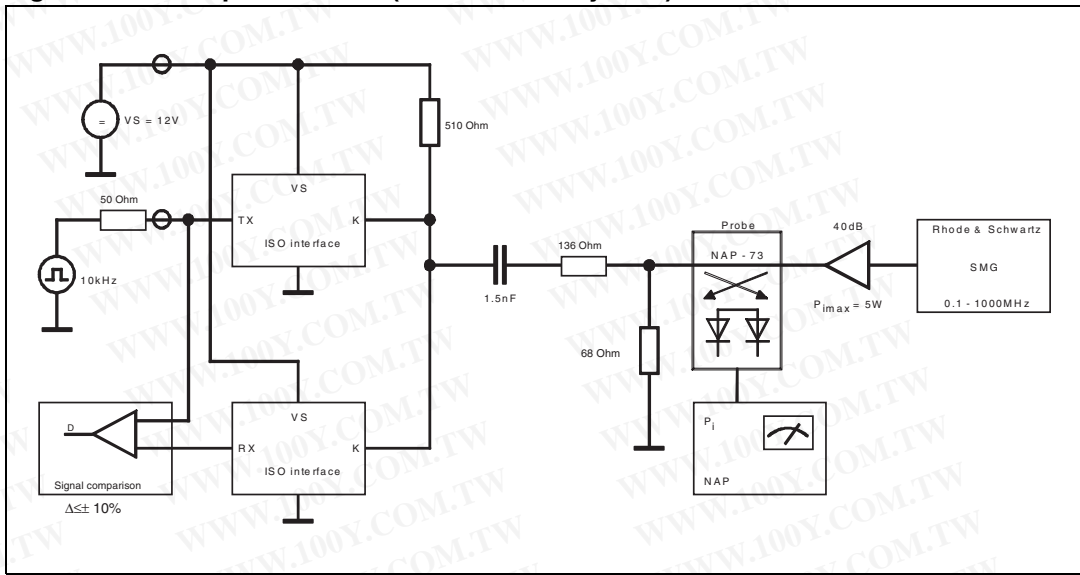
VS = 12V

510 Ohm

VS

50 Ohm

TX

K

ISO interface

10kHz

1.5nF

136 Ohm

Probe

NAP - 73

40dB

$P_{imax}$ = 5W

Rhode & Schwartz

SMG

0.1 - 1000MHz

68 Ohm

D

VS

RX

K

ISO interface

Signal comparison

$\Delta \leq \pm$ 10%

$P_i$

NAP

WWW.100Y.COM.TW